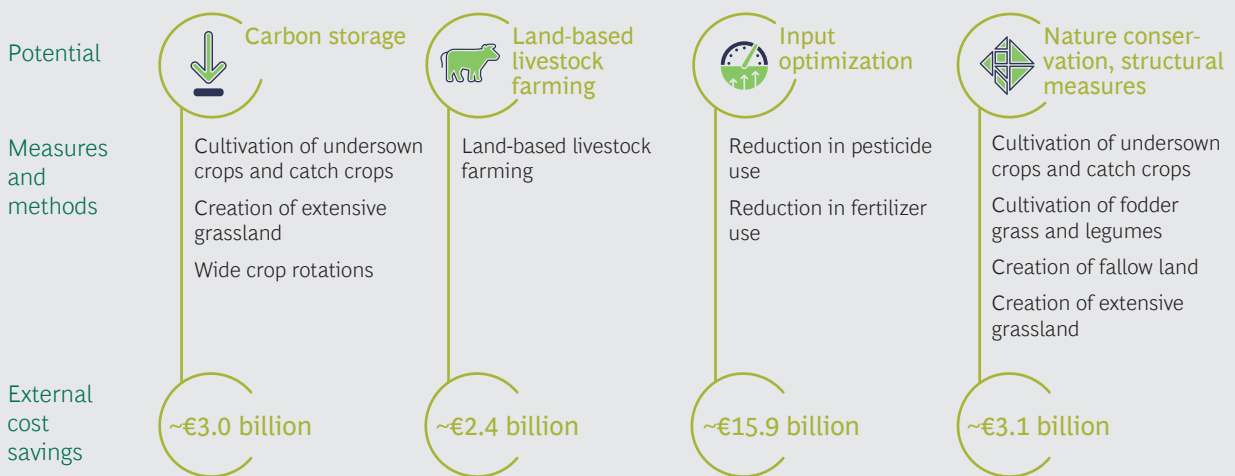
| | Carbon storage | Land-based livestock farming | Input optimization | Nature conservation, structural measures |
|---|---|---|---|---|
| Potential | | | | |
| Measures and methods | Cultivation of undersown crops and catch crops<br>Creation of extensive grassland<br>Wide crop rotations | Land-based livestock farming | Reduction in pesticide use<br>Reduction in fertilizer use | Cultivation of undersown crops and catch crops<br>Cultivation of fodder grass and legumes<br>Creation of fallow land<br>Creation of extensive grassland |
| External cost savings | ~€3.0 billion | ~€2.4 billion | ~€15.9 billion | ~€3.1 billion |